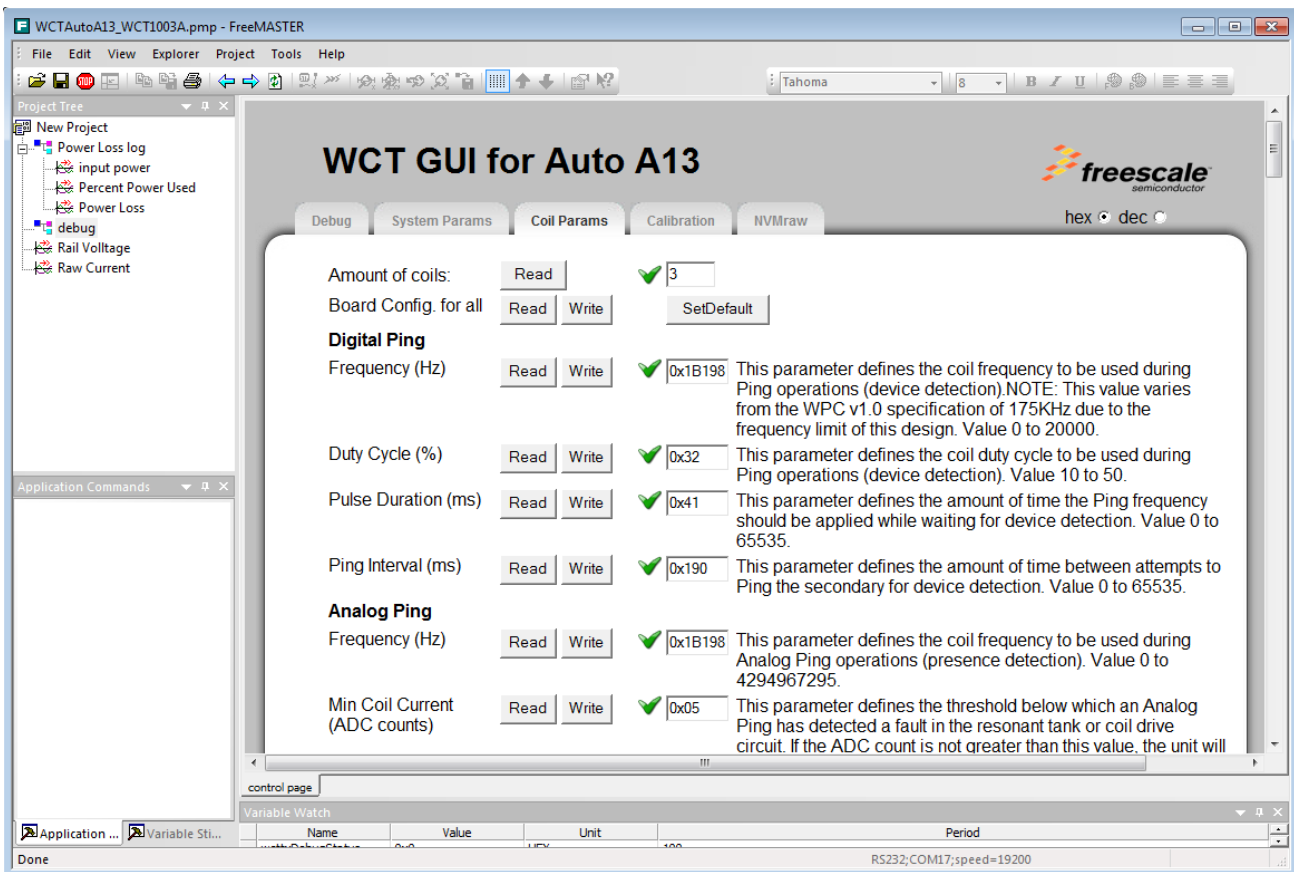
WCTAutoA13_WCT1003A.pmp - FreeMASTER

File Edit View Explorer Project Tools Help

Tahoma 8

Project Tree
New Project
Power Loss log
input power
Percent Power Used
Power Loss
debug
Rail Volltage
Raw Current

Application Commands

Application ... Variable Sti...

WCT GUI for Auto A13

freescale semiconductor

Debug System Params Coil Params Calibration NVMraw

hex dec

Amount of coils: Read 3
Board Config. for all Read Write SetDefault

Digital Ping
Frequency (Hz) Read Write 0x1B198 This parameter defines the coil frequency to be used during Ping operations (device detection).NOTE: This value varies from the WPC v1.0 specification of 175KHz due to the frequency limit of this design. Value 0 to 20000.
Duty Cycle (%) Read Write 0x32 This parameter defines the coil duty cycle to be used during Ping operations (device detection). Value 10 to 50.
Pulse Duration (ms) Read Write 0x41 This parameter defines the amount of time the Ping frequency should be applied while waiting for device detection. Value 0 to 65535.
Ping Interval (ms) Read Write 0x190 This parameter defines the amount of time between attempts to Ping the secondary for device detection. Value 0 to 65535.

Analog Ping
Frequency (Hz) Read Write 0x1B198 This parameter defines the coil frequency to be used during Analog Ping operations (presence detection). Value 0 to 4294967295.
Min Coil Current (ADC counts) Read Write 0x05 This parameter defines the threshold below which an Analog Ping has detected a fault in the resonant tank or coil drive circuit. If the ADC count is not greater than this value, the unit will

control page

Variable Watch
| Name | Value | Unit | Period |
|---|---|---|---|

Done RS232;COM17;speed=19200